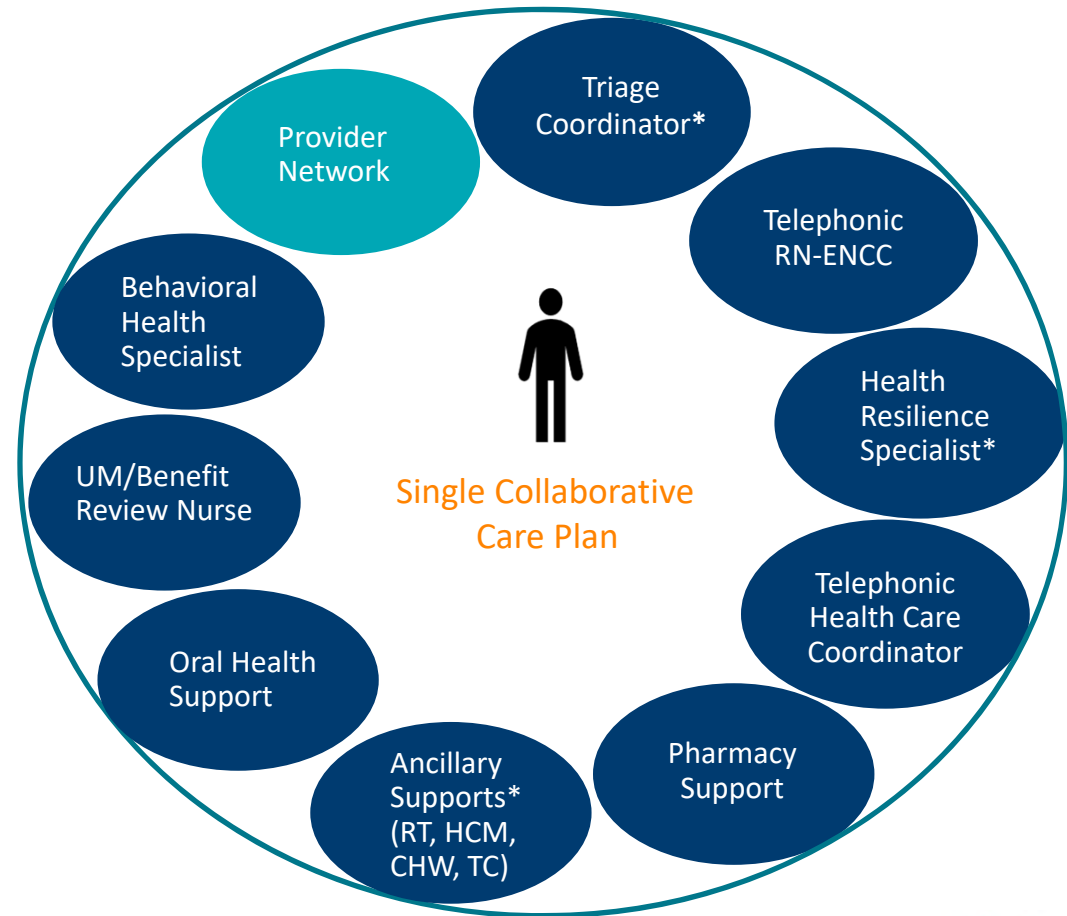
Provider Network

Triage Coordinator*

Telephonic RN-ENCC

Health Resilience Specialist*

Telephonic Health Care Coordinator

Pharmacy Support

Ancillary Supports* (RT, HCM, CHW, TC)

Oral Health Support

UM/Benefit Review Nurse

Behavioral Health Specialist

Single Collaborative Care Plan